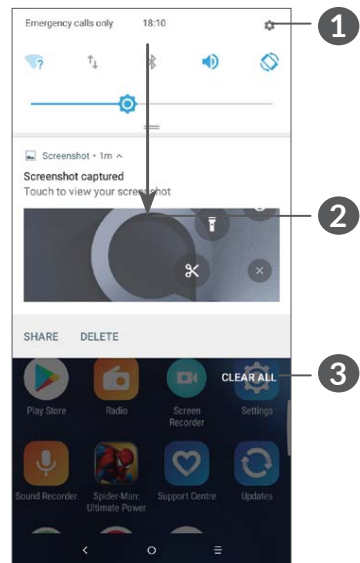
Emergency calls only 18:10

1

Screenshot • 1m ^

Screenshot captured

Touch to view your screenshot

2

SHARE DELETE

CLEAR ALL

3

Play Store Radio Screen Recorder Settings

Sound Recorder Spider-Man: Ultimate Power Support Centre Updates